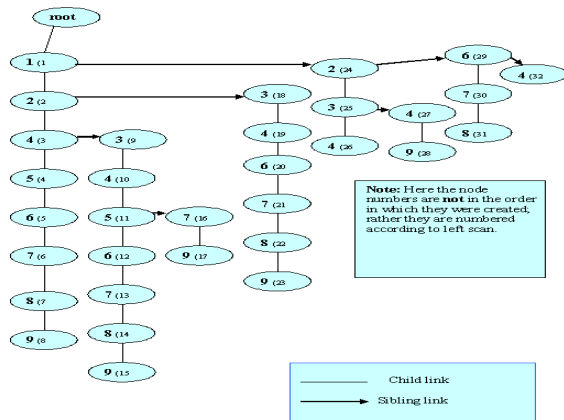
root

1 (1

2 (2

4 (3

5 (4

6 (5

7 (6

8 (7

9 (8

3 (9

4 (10

5 (11

6 (12

7 (13

8 (14

9 (15

7 (16

9 (17

3 (18

4 (19

6 (20

7 (21

8 (22

9 (23

2 (24

3 (25

4 (26

4 (27

9 (28

6 (29

7 (30

8 (31

4 (32

**Note:** Here the node numbers are **not** in the order in which they were created, rather they are numbered according to left scan.

Child link

Sibling link